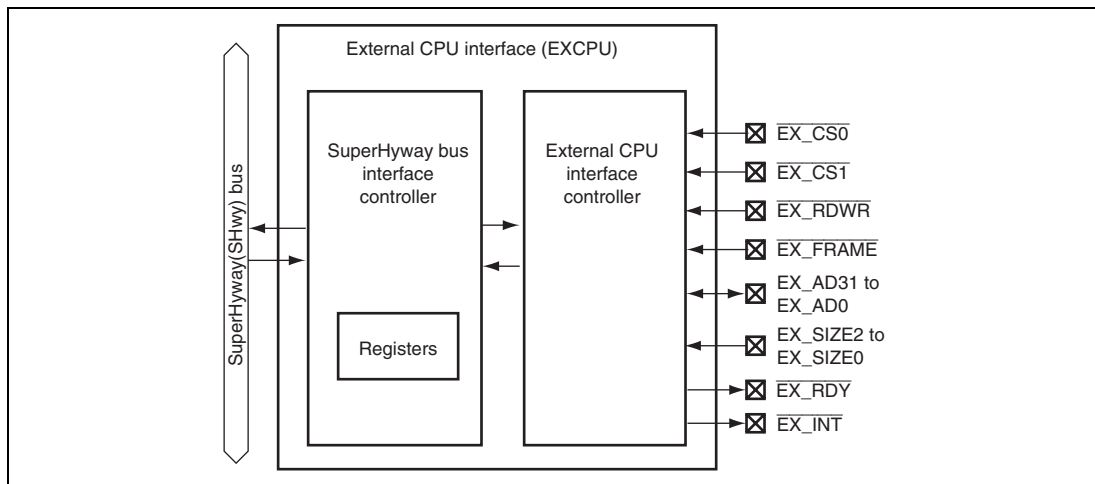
External CPU interface (EXCPU)

SuperHyway(SHwy) bus

SuperHyway bus interface controller

Registers

External CPU interface controller

$\overline{EX\_CS0}$

$\overline{EX\_CS1}$

$\overline{EX\_RDWR}$

$\overline{EX\_FRAME}$

EX_AD31 to EX_AD0

EX_SIZE2 to EX_SIZE0

$\overline{EX\_RDY}$

$\overline{EX\_INT}$